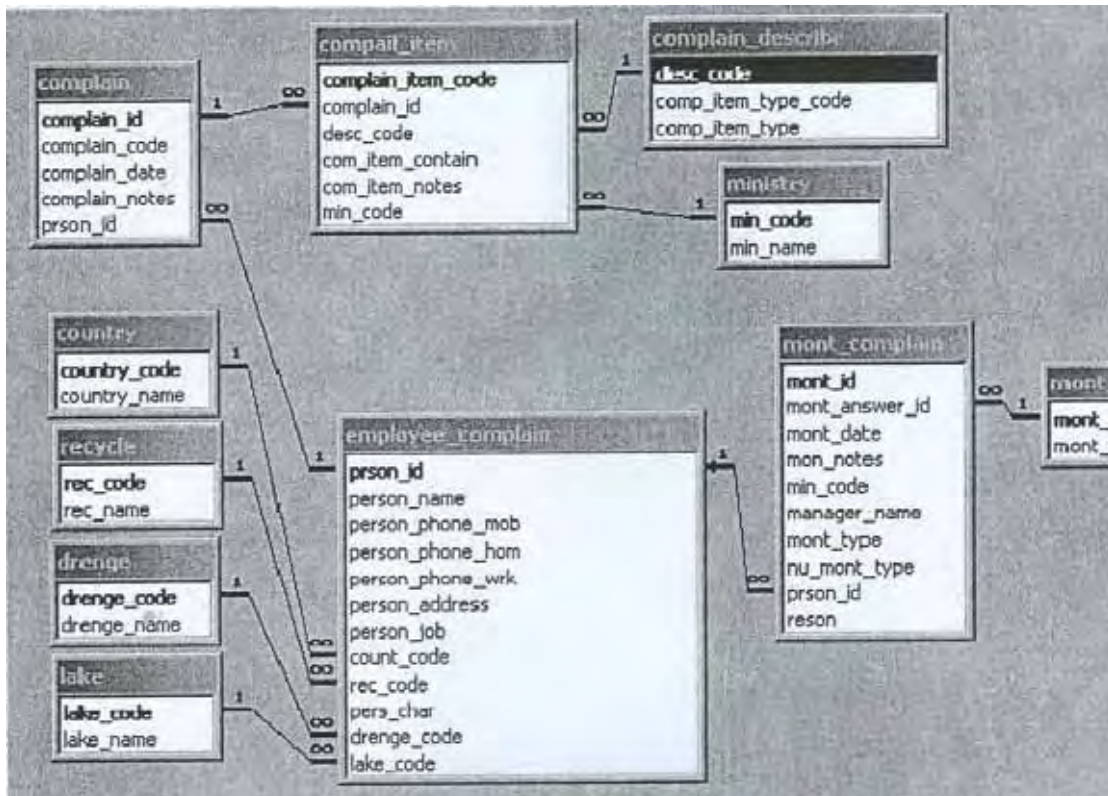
complain
complain_id
complain_code
complain_date
complain_notes
prson_id

compait_item
complain_item_code
complain_id
desc_code
com_item_contain
com_item_notes
min_code

complain_describe
desc_code
comp_item_type_code
comp_item_type

ministry
min_code
min_name

country
country_code
country_name

recycle
rec_code
rec_name

drenge
drenge_code
drenge_name

lake
lake_code
lake_name

employee_complain
prson_id
person_name
person_phone_mob
person_phone_hom
person_phone_wrk
person_address
person_job
count_code
rec_code
pers_char
drenge_code
lake_code

mont_complain
mont_id
mont_answer_id
mont_date
mon_notes
min_code
manager_name
mont_type
nu_mont_type
prson_id
reson

mont
mont_
mont_

1 ∞ 1 ∞ ∞ 1 ∞ 1 1 1 1 1 1 ∞ ∞ ∞ ∞ ∞ 1 ∞ 1